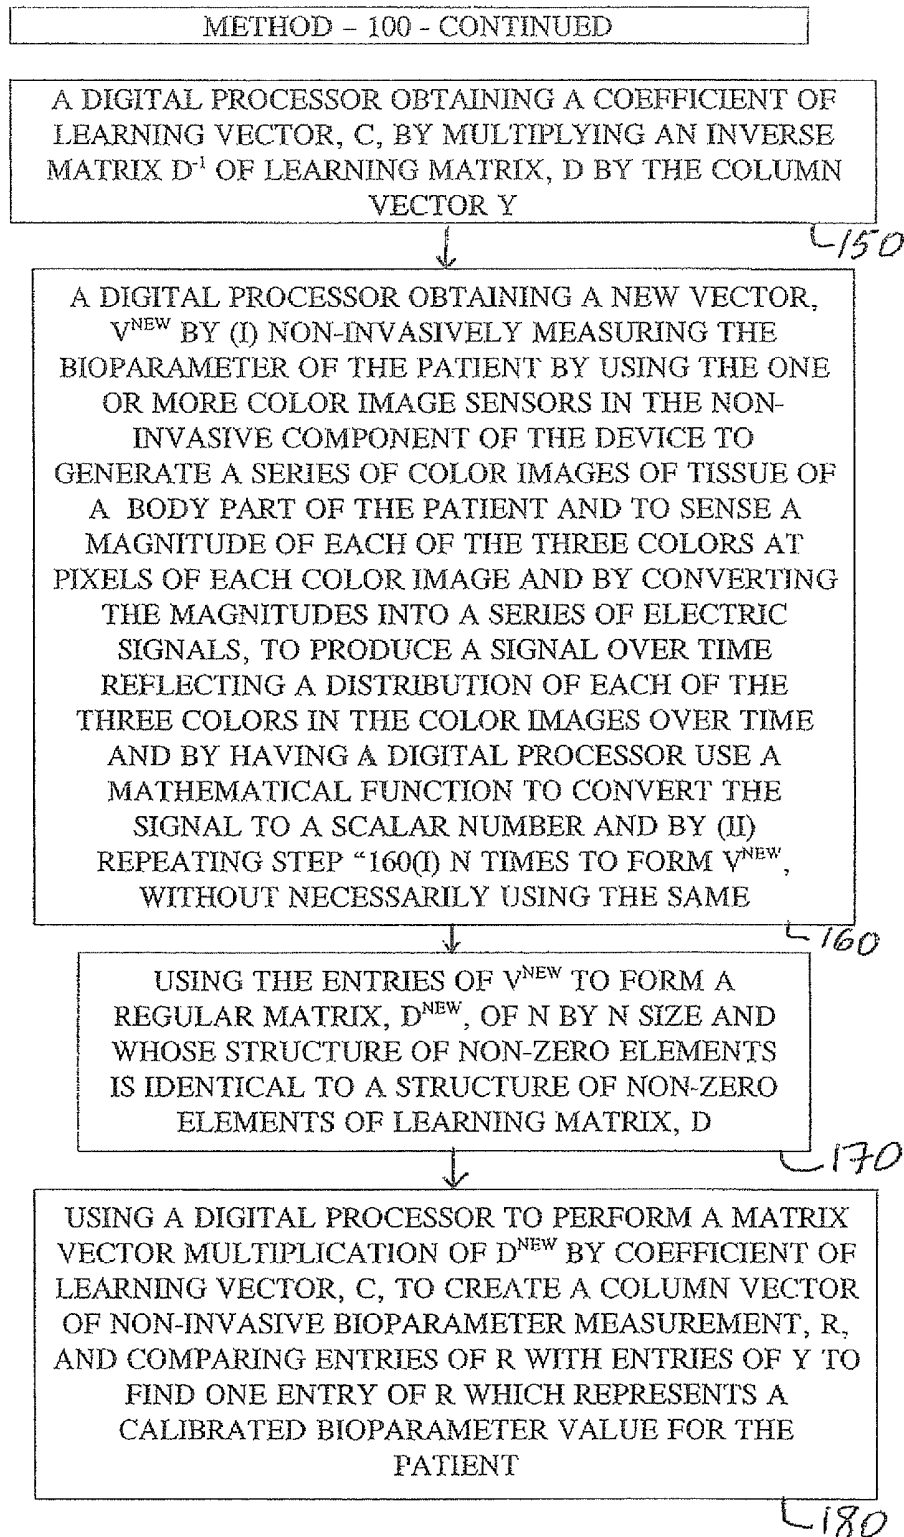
METHOD – 100 - CONTINUED

A DIGITAL PROCESSOR OBTAINING A COEFFICIENT OF LEARNING VECTOR, C, BY MULTIPLYING AN INVERSE MATRIX $D^{-1}$ OF LEARNING MATRIX, D BY THE COLUMN VECTOR Y

150

A DIGITAL PROCESSOR OBTAINING A NEW VECTOR, $V^{NEW}$ BY (I) NON-INVASIVELY MEASURING THE BIOPARAMETER OF THE PATIENT BY USING THE ONE OR MORE COLOR IMAGE SENSORS IN THE NON-INVASIVE COMPONENT OF THE DEVICE TO GENERATE A SERIES OF COLOR IMAGES OF TISSUE OF A BODY PART OF THE PATIENT AND TO SENSE A MAGNITUDE OF EACH OF THE THREE COLORS AT PIXELS OF EACH COLOR IMAGE AND BY CONVERTING THE MAGNITUDES INTO A SERIES OF ELECTRIC SIGNALS, TO PRODUCE A SIGNAL OVER TIME REFLECTING A DISTRIBUTION OF EACH OF THE THREE COLORS IN THE COLOR IMAGES OVER TIME AND BY HAVING A DIGITAL PROCESSOR USE A MATHEMATICAL FUNCTION TO CONVERT THE SIGNAL TO A SCALAR NUMBER AND BY (II) REPEATING STEP "160(I) N TIMES TO FORM $V^{NEW}$, WITHOUT NECESSARILY USING THE SAME

160

USING THE ENTRIES OF $V^{NEW}$ TO FORM A REGULAR MATRIX, $D^{NEW}$, OF N BY N SIZE AND WHOSE STRUCTURE OF NON-ZERO ELEMENTS IS IDENTICAL TO A STRUCTURE OF NON-ZERO ELEMENTS OF LEARNING MATRIX, D

170

USING A DIGITAL PROCESSOR TO PERFORM A MATRIX VECTOR MULTIPLICATION OF $D^{NEW}$ BY COEFFICIENT OF LEARNING VECTOR, C, TO CREATE A COLUMN VECTOR OF NON-INVASIVE BIOPARAMETER MEASUREMENT, R, AND COMPARING ENTRIES OF R WITH ENTRIES OF Y TO FIND ONE ENTRY OF R WHICH REPRESENTS A CALIBRATED BIOPARAMETER VALUE FOR THE PATIENT

180